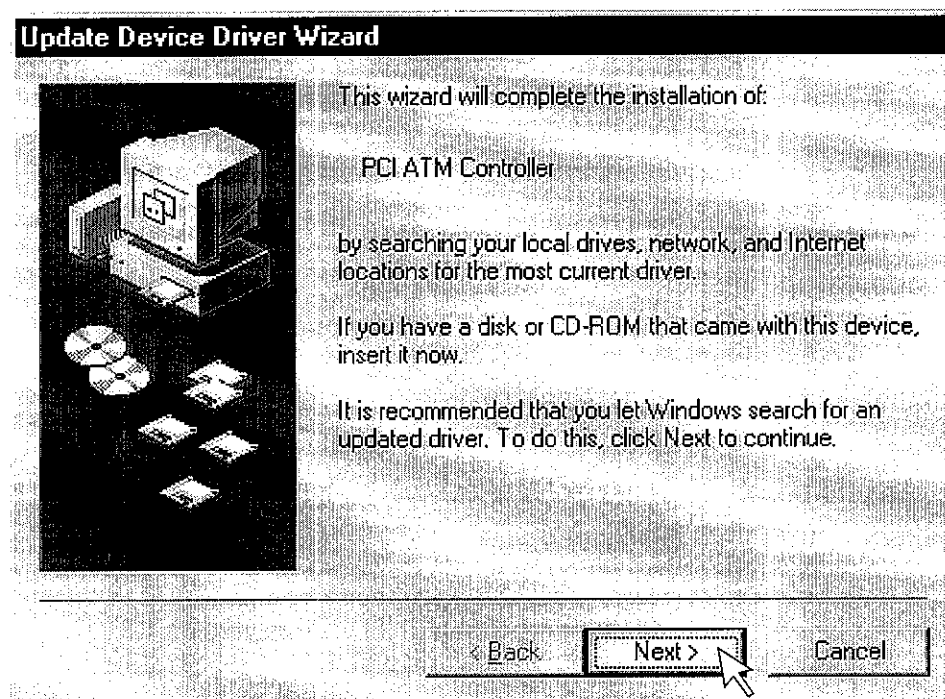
Update Device Driver Wizard

This wizard will complete the installation of:

PCI ATM Controller

by searching your local drives, network, and Internet locations for the most current driver.

If you have a disk or CD-ROM that came with this device, insert it now.

It is recommended that you let Windows search for an updated driver. To do this, click Next to continue.

< Back

Next >

Cancel